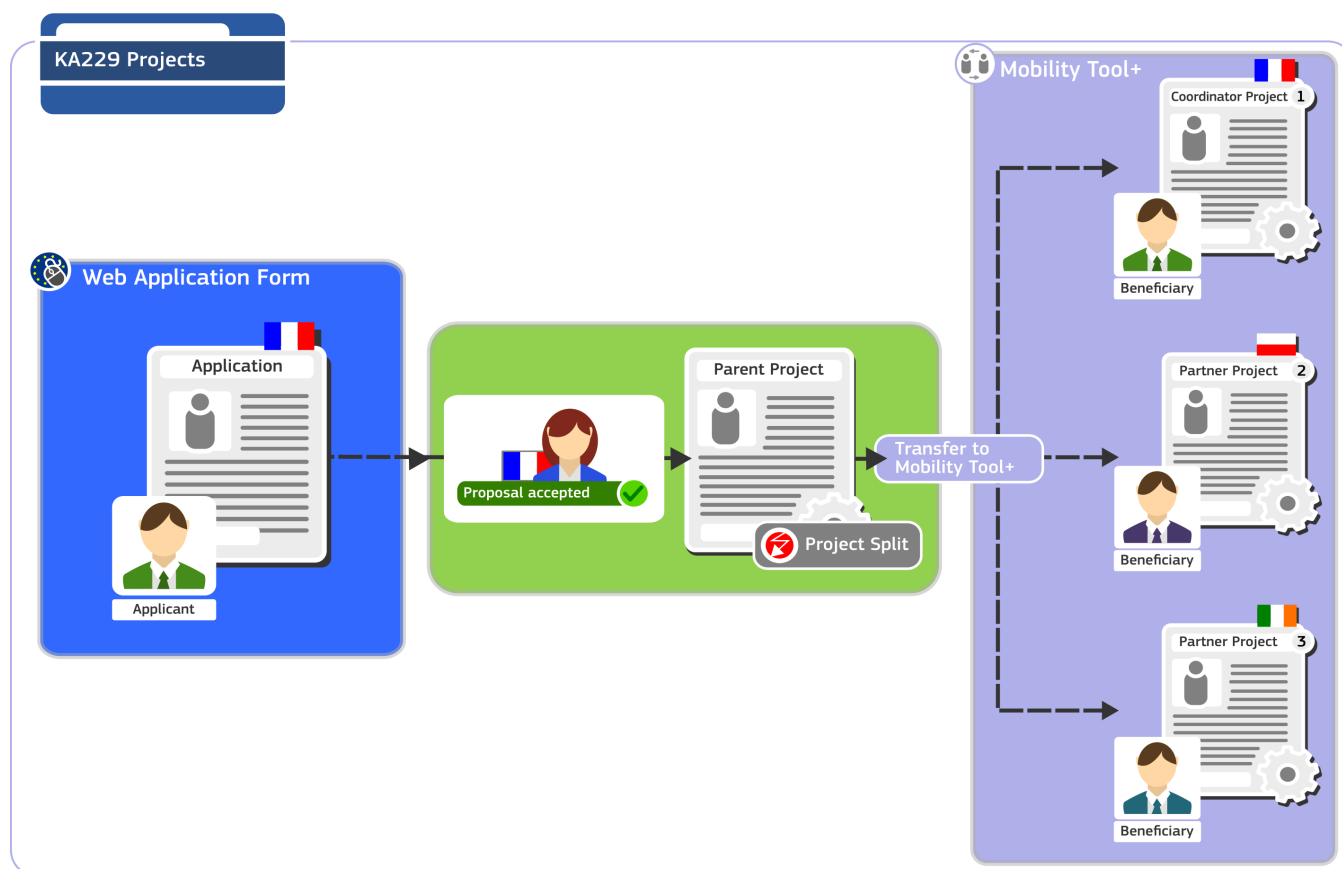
KA229 Projects

Web Application Form

Application

Applicant

Proposal accepted

Parent Project

Project Split

Transfer to Mobility Tool+

Mobility Tool+

Coordinator Project 1

Beneficiary

Partner Project 2

Beneficiary

Partner Project 3

Beneficiary